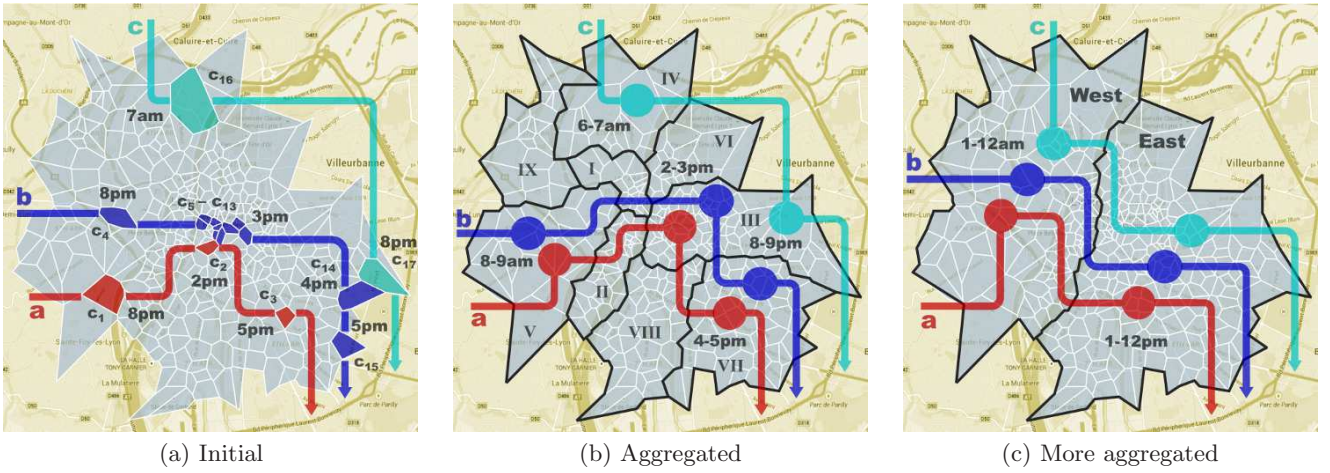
c
Caluire-et-Cuire
$c_{16}$
7am
Villeurbanne
b
8pm
$c_5 - c_{13}$
3pm
$c_4$
$c_2$
2pm
$c_{14}$
4pm
8pm
$c_{17}$
a
$c_1$
8pm
$c_3$
5pm
5pm
$c_{15}$
(a) Initial

c
Caluire-et-Cuire
IV
6-7am
VI
IX
I
2-3pm
Villeurbanne
b
III
8-9pm
8-9am
II
a
V
VIII
4-5pm
VII
(b) Aggregated

c
West
1-12am
East
Villeurbanne
b
a
1-12pm
(c) More aggregated